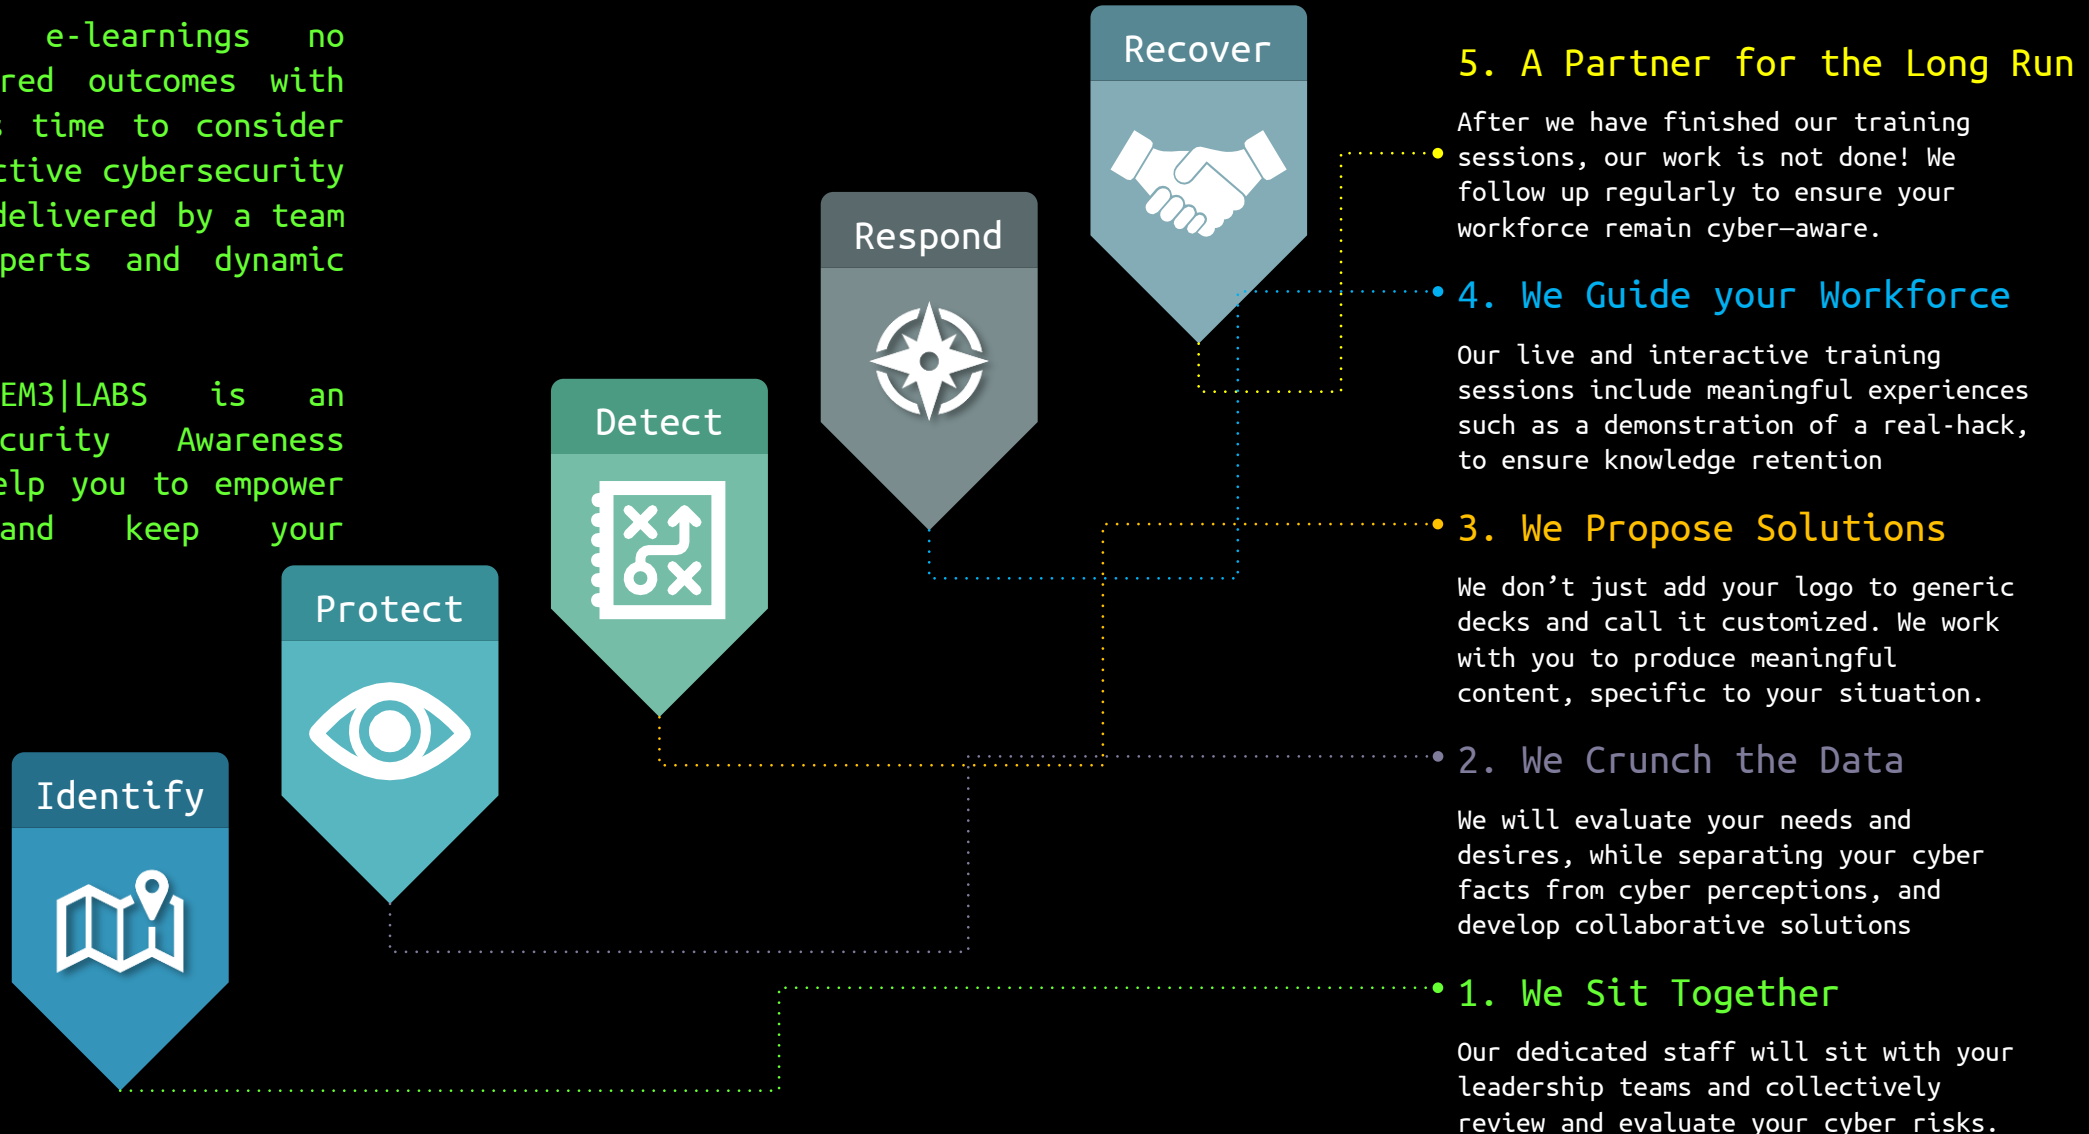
e-learnings no
red outcomes with
time to consider
tive cybersecurity
delivered by a team
perts and dynamic

EM3|LABS is an
curity Awareness
elp you to empower
and keep your

Recover

Respond

Detect

Protect

Identify

5. A Partner for the Long Run

After we have finished our training sessions, our work is not done! We follow up regularly to ensure your workforce remain cyber-aware.

4. We Guide your Workforce

Our live and interactive training sessions include meaningful experiences such as a demonstration of a real-hack, to ensure knowledge retention

3. We Propose Solutions

We don’t just add your logo to generic decks and call it customized. We work with you to produce meaningful content, specific to your situation.

2. We Crunch the Data

We will evaluate your needs and desires, while separating your cyber facts from cyber perceptions, and develop collaborative solutions

1. We Sit Together

Our dedicated staff will sit with your leadership teams and collectively review and evaluate your cyber risks.